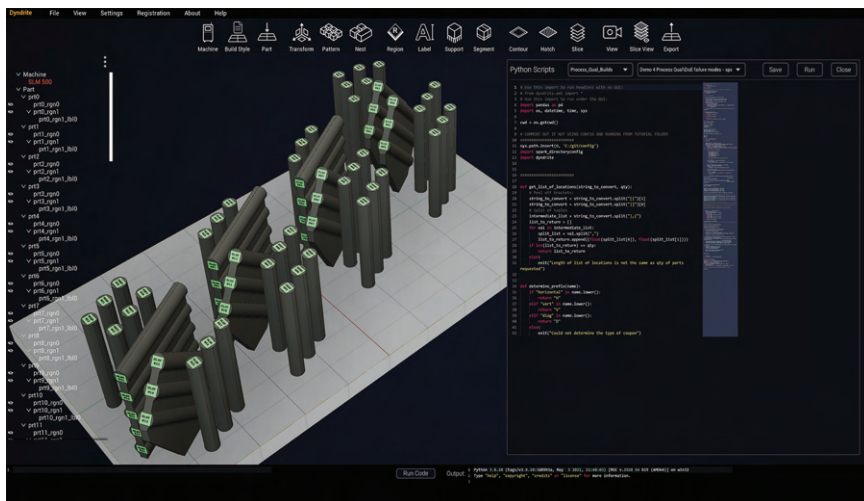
Dyndrite File View Settings Registration About Help

Machine Build Style Part Transform Pattern Nest Region Label Support Segment Contour Hatch Slice View Slice View Export

Machine
SLM 500
Part
prt0
prt0_rgn0
prt0_rgn1
prt0_rgn1_lbl0
prt1
prt1_rgn0
prt1_rgn1
prt1_rgn1_lbl0
prt2
prt2_rgn0
prt2_rgn1
prt2_rgn1_lbl0
prt3
prt3_rgn0
prt3_rgn1
prt3_rgn1_lbl0
prt4
prt4_rgn0
prt4_rgn1
prt4_rgn1_lbl0
prt5
prt5_rgn0
prt5_rgn1
prt5_rgn1_lbl0
prt6
prt6_rgn0
prt6_rgn1
prt6_rgn1_lbl0
prt7
prt7_rgn0
prt7_rgn1
prt7_rgn1_lbl0
prt8
prt8_rgn0
prt8_rgn1
prt8_rgn1_lbl0
prt9
prt9_rgn0
prt9_rgn1
prt9_rgn1_lbl0
prt10
prt10_rgn0
prt10_rgn1
prt10_rgn1_lbl0
prt11
prt11_rgn0

Python Scripts Process_Qual_Builds Demo 4 Process Qual\DoE failure modes - sys Save Run Close

# Use this import to run headless with no GUI:
# from dyndrite.api import *
# Use this import to run under the GUI:
import pandas as pd
import os, datetime, time, sys

cad = os.getcwd()

# COMMENT OUT IF NOT USING CONFIG AND RUNNING FROM TUTORIAL FOLDER
########################
sys.path.insert(0, 'C:\git\config')
import import_directoryconfig
import dyndrite

########################

def get_list_of_locations(string_to_convert, qty):
    # Peel off brackets
    string_to_convert = string_to_convert.split("[")[1]
    string_to_convert = string_to_convert.split("]")[0]
    # Split of tuples
    intermediate_list = string_to_convert.split("),(")
    list_to_return = []
    for val in intermediate_list:
        split_list = val.split(",")
        list_to_return.append([float(split_list[0]), float(split_list[1])])
    if len(list_to_return) == qty:
        return list_to_return
    else:
        exit("Length of list of locations is not the same as qty of parts requested")

def determine_profile(name):
    if "horizontal" in name.lower():
        return "H"
    elif "vert" in name.lower():
        return "V"
    elif "diag" in name.lower():
        return "D"
    else:
        exit("Could not determine the type of coupon")

Run Code Output: Python 3.9.10 (tags/v3.9.10:f2f3f53, Mar 2 2022, 22:08:03) [MSC v.1929 64 bit (AMD64)] on win32
Type "help", "copyright", "credits" or "license" for more information.